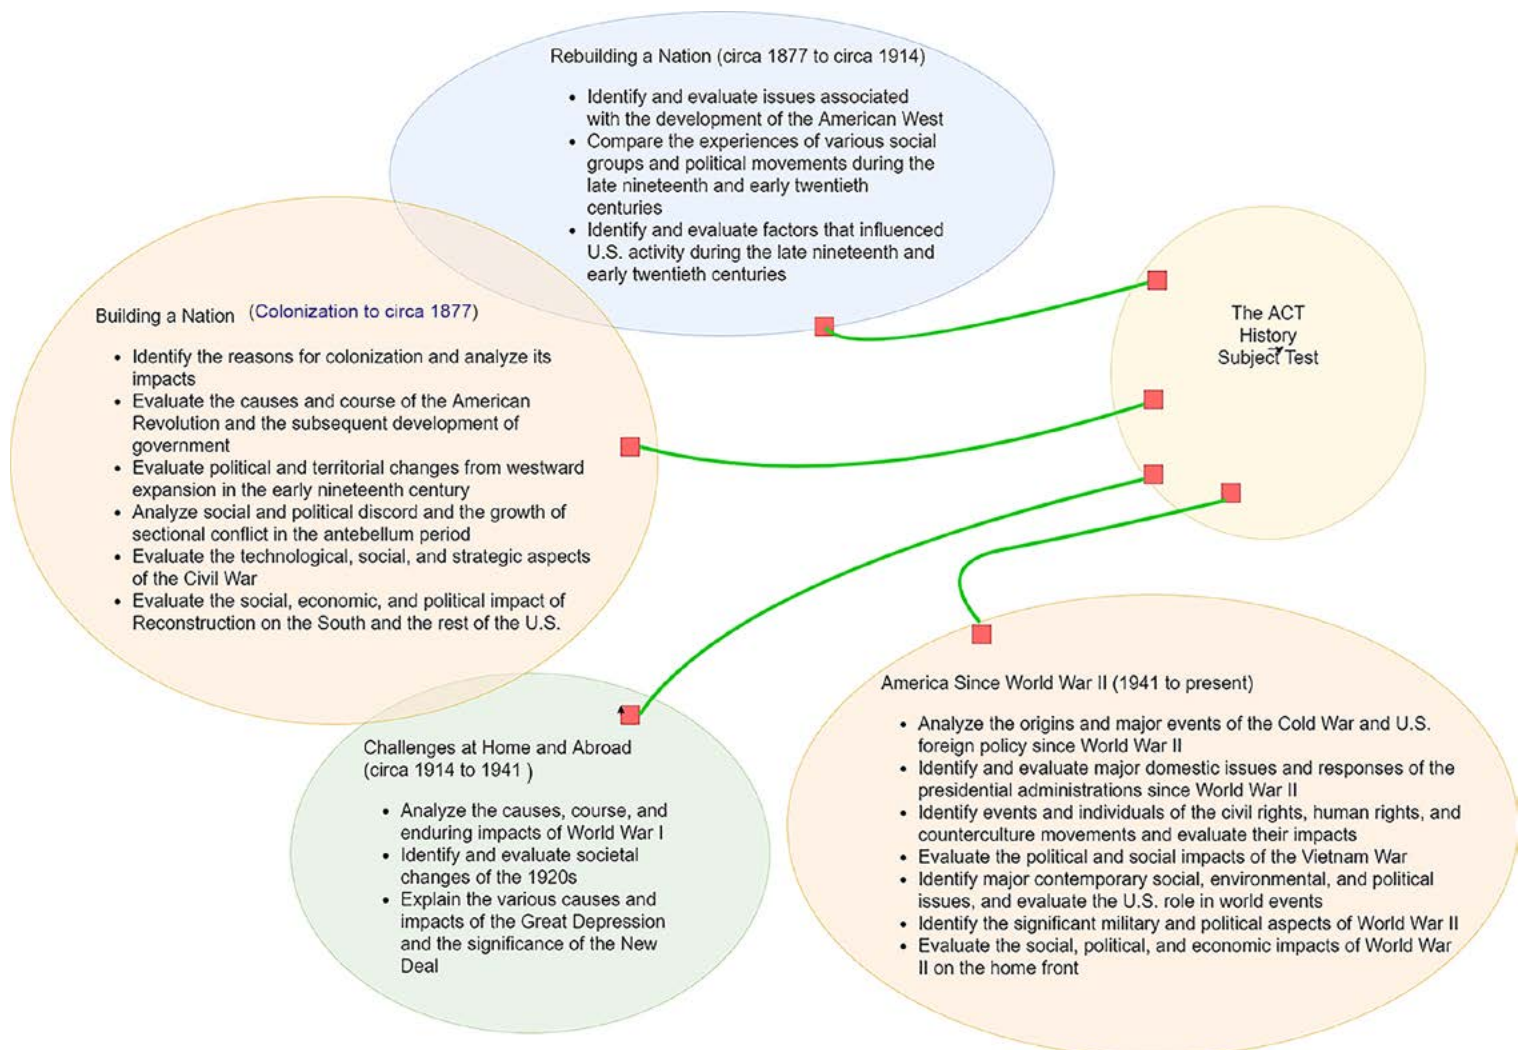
Rebuilding a Nation (circa 1877 to circa 1914)

- Identify and evaluate issues associated with the development of the American West
- Compare the experiences of various social groups and political movements during the late nineteenth and early twentieth centuries
- Identify and evaluate factors that influenced U.S. activity during the late nineteenth and early twentieth centuries

The ACT History Subject Test

Building a Nation (Colonization to circa 1877)

- Identify the reasons for colonization and analyze its impacts
- Evaluate the causes and course of the American Revolution and the subsequent development of government
- Evaluate political and territorial changes from westward expansion in the early nineteenth century
- Analyze social and political discord and the growth of sectional conflict in the antebellum period
- Evaluate the technological, social, and strategic aspects of the Civil War
- Evaluate the social, economic, and political impact of Reconstruction on the South and the rest of the U.S.

America Since World War II (1941 to present)

- Analyze the origins and major events of the Cold War and U.S. foreign policy since World War II
- Identify and evaluate major domestic issues and responses of the presidential administrations since World War II
- Identify events and individuals of the civil rights, human rights, and counterculture movements and evaluate their impacts
- Evaluate the political and social impacts of the Vietnam War
- Identify major contemporary social, environmental, and political issues, and evaluate the U.S. role in world events
- Identify the significant military and political aspects of World War II
- Evaluate the social, political, and economic impacts of World War II on the home front

Challenges at Home and Abroad (circa 1914 to 1941 )

- Analyze the causes, course, and enduring impacts of World War I
- Identify and evaluate societal changes of the 1920s
- Explain the various causes and impacts of the Great Depression and the significance of the New Deal